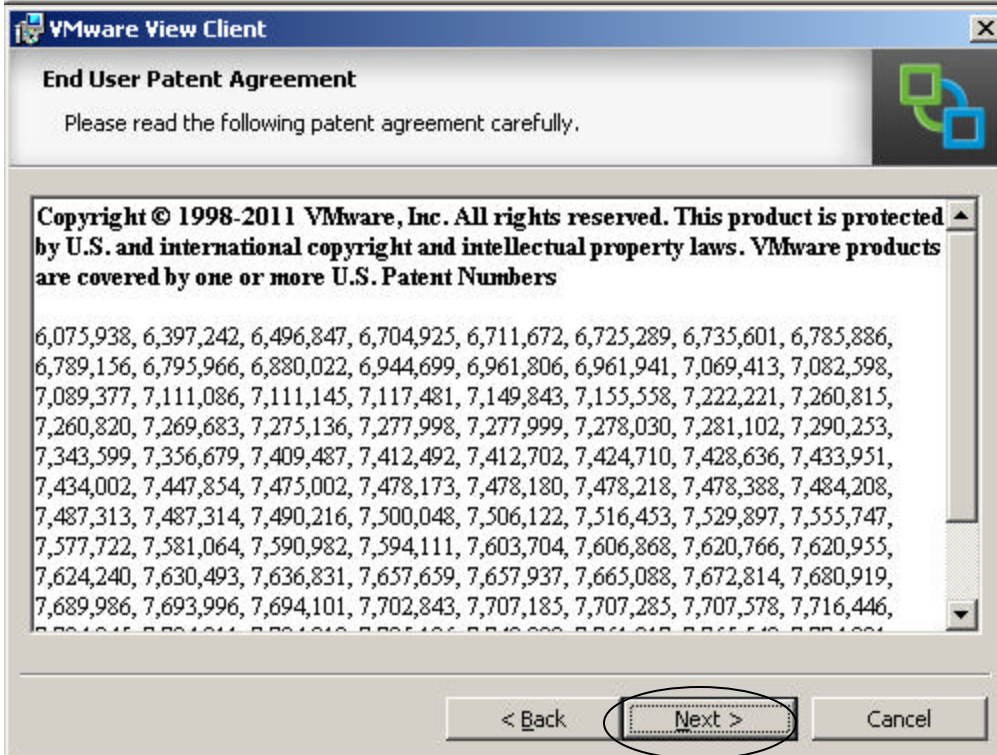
VMware View Client

End User Patent Agreement

Please read the following patent agreement carefully.

Copyright © 1998-2011 VMware, Inc. All rights reserved. This product is protected by U.S. and international copyright and intellectual property laws. VMware products are covered by one or more U.S. Patent Numbers

6,075,938, 6,397,242, 6,496,847, 6,704,925, 6,711,672, 6,725,289, 6,735,601, 6,785,886, 6,789,156, 6,795,966, 6,880,022, 6,944,699, 6,961,806, 6,961,941, 7,069,413, 7,082,598, 7,089,377, 7,111,086, 7,111,145, 7,117,481, 7,149,843, 7,155,558, 7,222,221, 7,260,815, 7,260,820, 7,269,683, 7,275,136, 7,277,998, 7,277,999, 7,278,030, 7,281,102, 7,290,253, 7,343,599, 7,356,679, 7,409,487, 7,412,492, 7,412,702, 7,424,710, 7,428,636, 7,433,951, 7,434,002, 7,447,854, 7,475,002, 7,478,173, 7,478,180, 7,478,218, 7,478,388, 7,484,208, 7,487,313, 7,487,314, 7,490,216, 7,500,048, 7,506,122, 7,516,453, 7,529,897, 7,555,747, 7,577,722, 7,581,064, 7,590,982, 7,594,111, 7,603,704, 7,606,868, 7,620,766, 7,620,955, 7,624,240, 7,630,493, 7,636,831, 7,657,659, 7,657,937, 7,665,088, 7,672,814, 7,680,919, 7,689,986, 7,693,996, 7,694,101, 7,702,843, 7,707,185, 7,707,285, 7,707,578, 7,716,446, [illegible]

< Back   Next >   Cancel